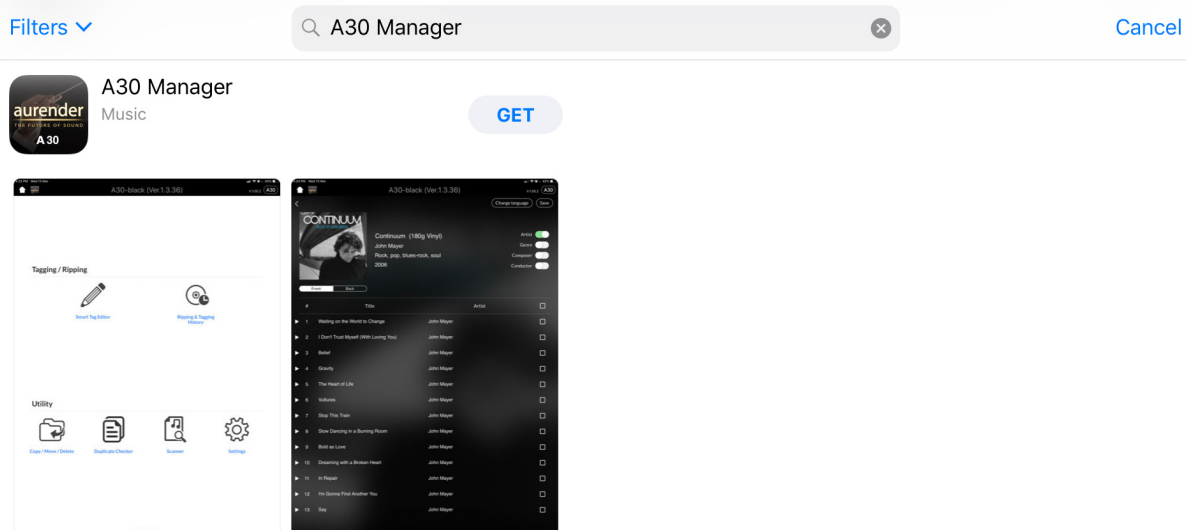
Filters

A30 Manager

Cancel

aurender
THE FUTURE OF SOUND
A30

A30 Manager
Music

GET

A30-black (Ver.1.3.36)
A30

Tagging / Ripping

Smart Tag Editor

Ripping & Tagging History

Utility

Copy / Move / Delete

Duplicate Checker

Scanner

Settings

A30-black (Ver.1.3.36)
A30

Change language
Save

CONTINUUM

Continuum (180g Vinyl)
John Mayer
Rock, pop, blues-rock, soul
2006

Artist
Genre
Composer
Conductor

Front
Back

| # | Title | Artist |
|---|---|---|
| 1 | Waiting on the World to Change | John Mayer |
| 2 | I Don't Trust Myself (With Loving You) | John Mayer |
| 3 | Belief | John Mayer |
| 4 | Gravity | John Mayer |
| 5 | The Heart of Life | John Mayer |
| 6 | Vultures | John Mayer |
| 7 | Stop This Train | John Mayer |
| 8 | Slow Dancing in a Burning Room | John Mayer |
| 9 | Bold as Love | John Mayer |
| 10 | Dreaming with a Broken Heart | John Mayer |
| 11 | In Repair | John Mayer |
| 12 | I'm Gonna Find Another You | John Mayer |
| 13 | Say | John Mayer |